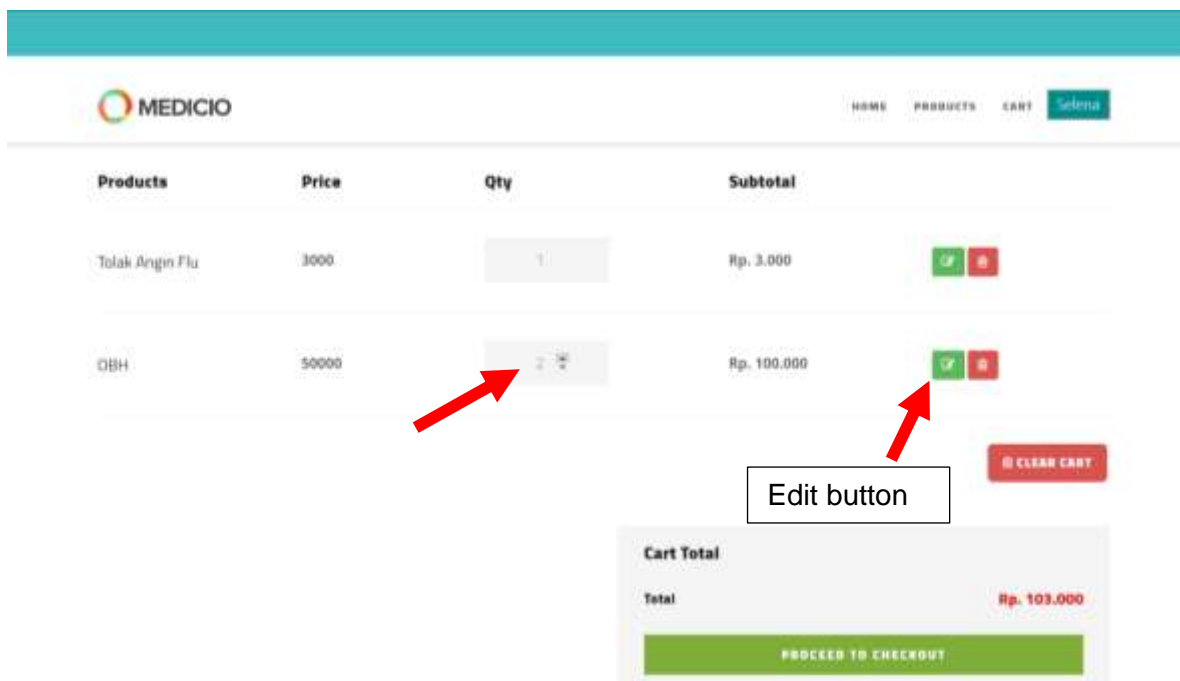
MEDICIO

HOME PRODUCTS CART Selena

| Products | Price | Qty | Subtotal |
|---|---|---|---|
| Tolak Angin Flu | 3000 | 1 | Rp. 3.000 |
| OBH | 50000 | 2 | Rp. 100.000 |

CLEAR CART

Edit button

Cart Total

Total Rp. 103.000

PROCEED TO CHECKOUT